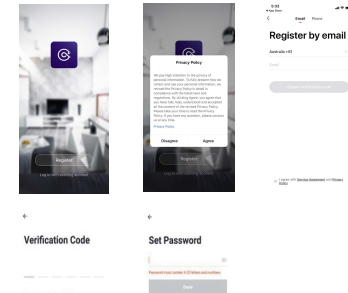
Register

Log in with existing account

Privacy Policy

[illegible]

Privacy Policy

Disagree

Agree

Register

9:33

App Store

Email

Phone

Register by email

Australia +61

Email

Obtain verification code

I agree with Service Agreement and Privacy Policy

Verification Code

Set Password

Password must contain 6-20 letters and numbers

Done